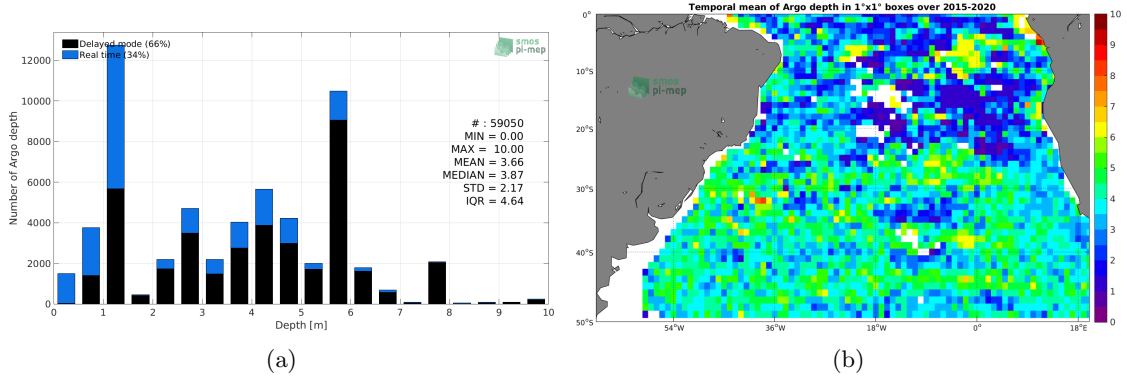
Delayed mode (66%)
Real time (34%)

smos pi-mep

# : 59050
MIN = 0.00
MAX = 10.00
MEAN = 3.66
MEDIAN = 3.87
STD = 2.17
IQR = 4.64

Number of Argo depth

0
2000
4000
6000
8000
10000
12000

0 1 2 3 4 5 6 7 8 9 10

Depth [m]

(a)

Temporal mean of Argo depth in 1°x1° boxes over 2015-2020

smos pi-mep

0°
10°S
20°S
30°S
40°S
50°S

54°W 36°W 18°W 0° 18°E

10
9
8
7
6
5
4
3
2
1
0

(b)